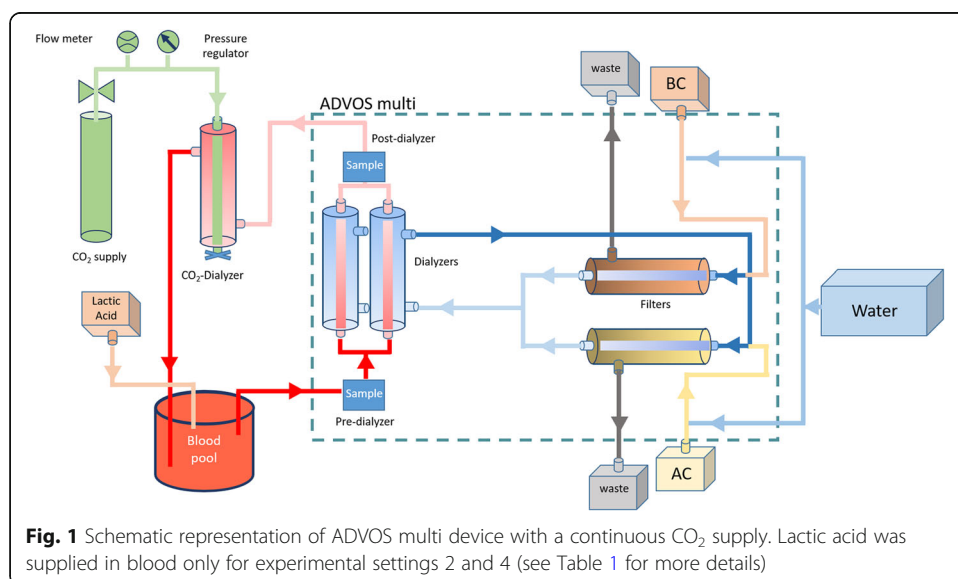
Flow meter
Pressure regulator
ADVOS multi
Post-dialyzer
Sample
waste
BC
$CO_2$ supply
$CO_2$-Dialyzer
Dialyzers
Filters
Water
Lactic Acid
Sample
Pre-dialyzer
Blood pool
waste
AC

**Fig. 1** Schematic representation of ADVOS multi device with a continuous $CO_2$ supply. Lactic acid was supplied in blood only for experimental settings 2 and 4 (see Table 1 for more details)